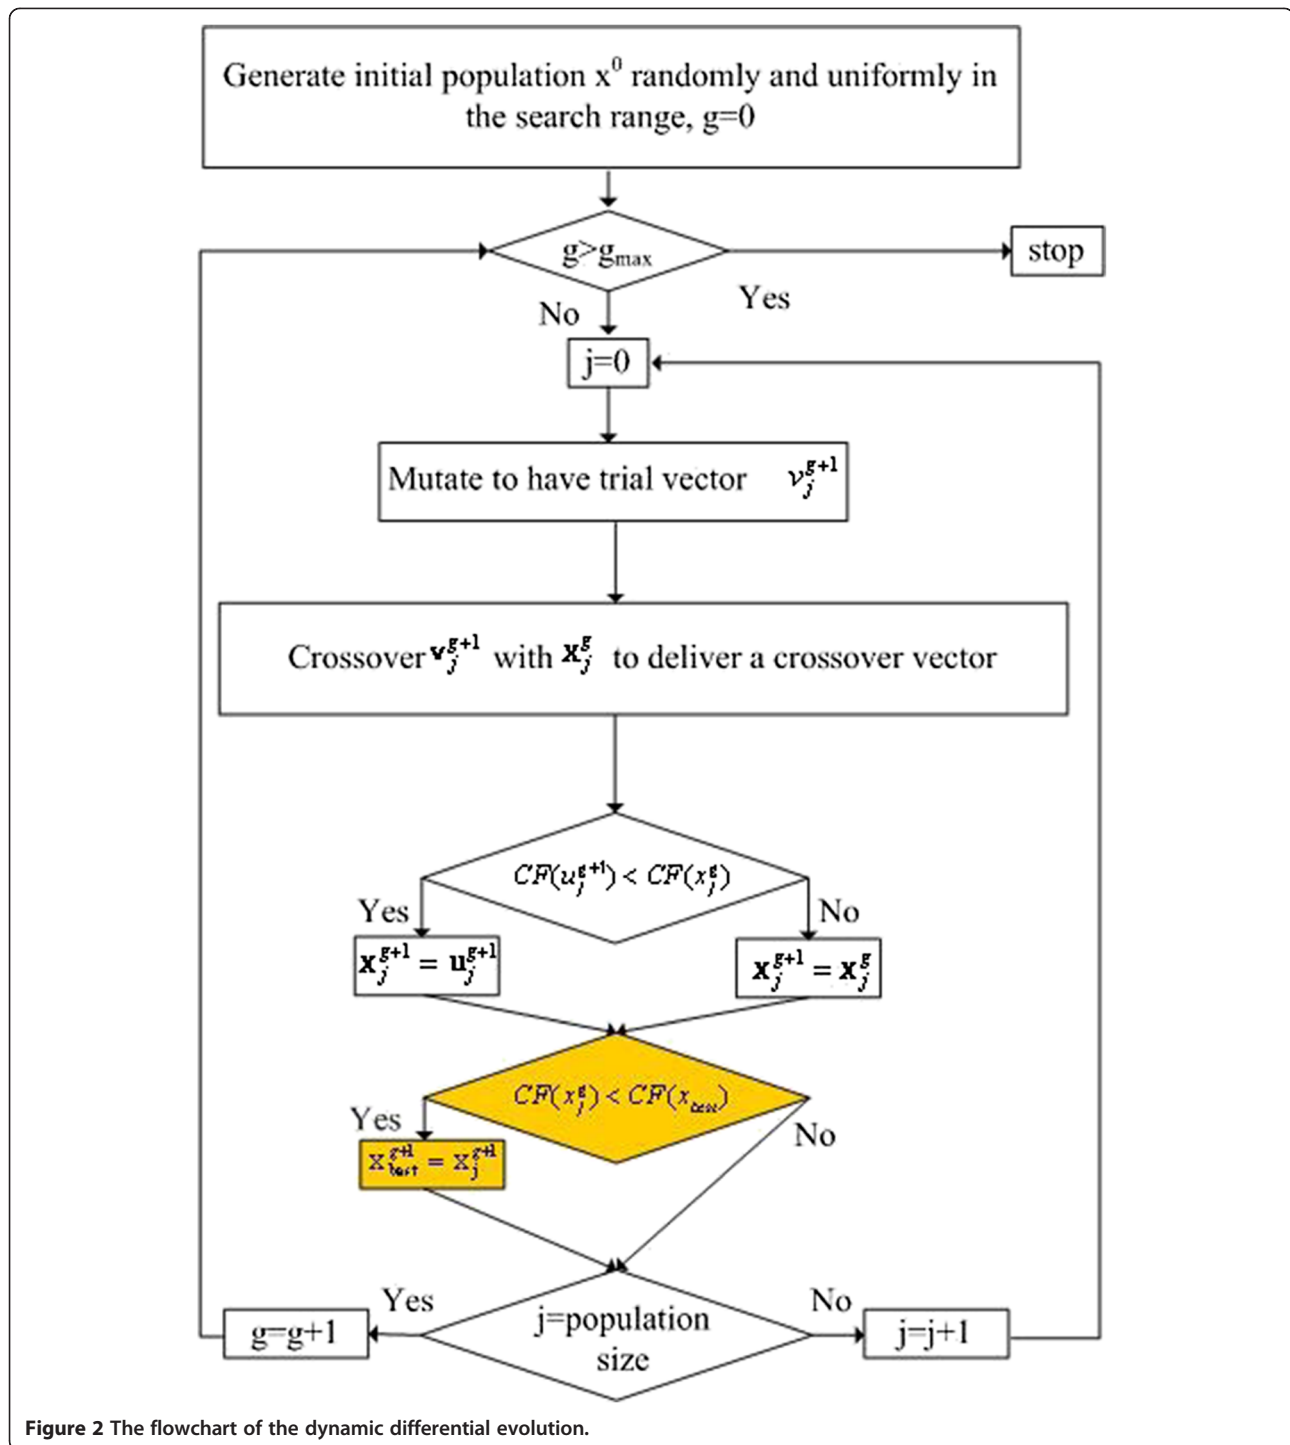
Generate initial population $x^0$ randomly and uniformly in the search range, g=0

$g>g_{max}$

stop

Yes

No

j=0

Mutate to have trial vector $v_j^{g+1}$

Crossover $\mathbf{v}_j^{g+1}$ with $\mathbf{x}_j^g$ to deliver a crossover vector

$CF(u_j^{g+1}) < CF(x_j^g)$

Yes

No

$\mathbf{x}_j^{g+1} = \mathbf{u}_j^{g+1}$

$\mathbf{x}_j^{g+1} = \mathbf{x}_j^g$

$CF(x_j^g) < CF(x_{best})$

Yes

No

$x_{best}^{g+1} = x_j^{g+1}$

Yes

No

g=g+1

j=population size

j=j+1

Figure 2 The flowchart of the dynamic differential evolution.